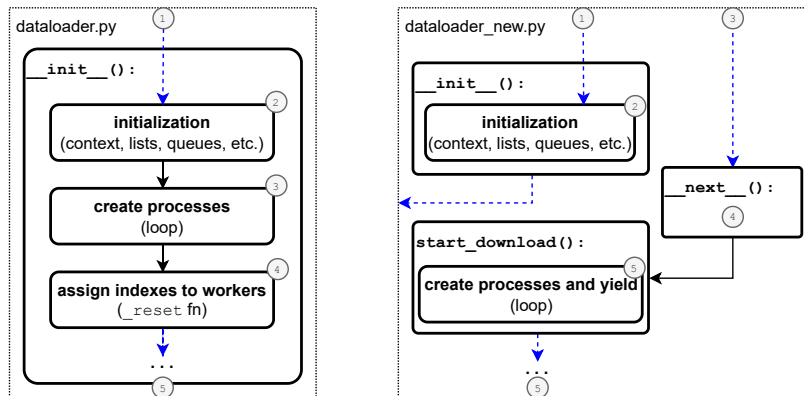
dataloader.py

1

__init__():

2

initialization
(context, lists, queues, etc.)

3

create processes
(loop)

4

assign indexes to workers
(_reset fn)

...

5

dataloader_new.py

1

3

__init__():

2

initialization
(context, lists, queues, etc.)

__next__():

4

start_download():

5

create processes and yield
(loop)

...

5